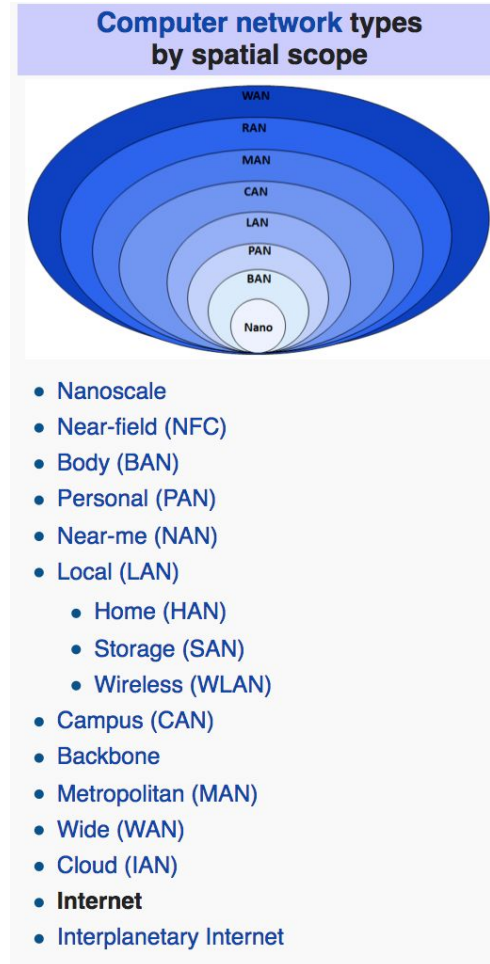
Computer network types by spatial scope

WAN
RAN
MAN
CAN
LAN
PAN
BAN
Nano

- Nanoscale
- Near-field (NFC)
- Body (BAN)
- Personal (PAN)
- Near-me (NAN)
- Local (LAN)
  - Home (HAN)
  - Storage (SAN)
  - Wireless (WLAN)
- Campus (CAN)
- Backbone
- Metropolitan (MAN)
- Wide (WAN)
- Cloud (IAN)
- **Internet**
- Interplanetary Internet